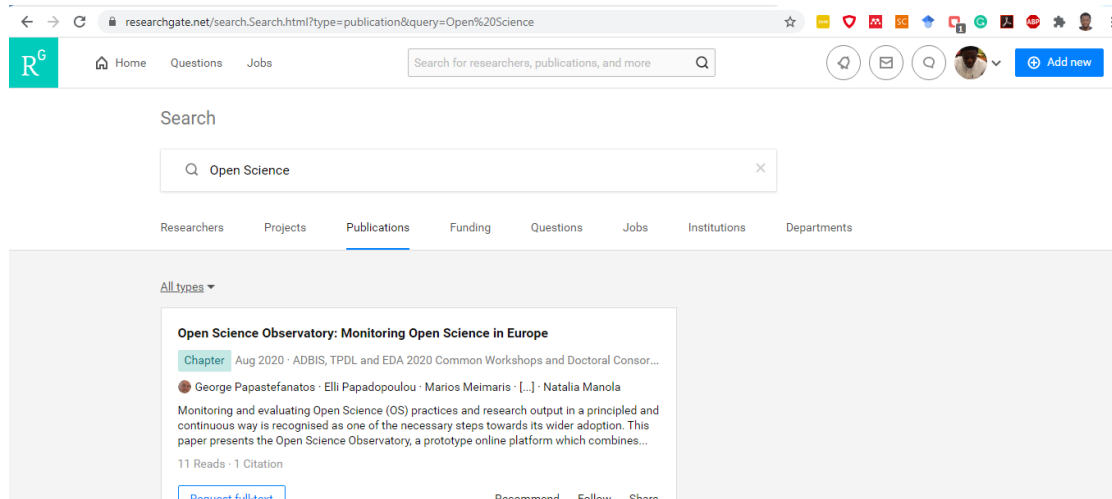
researchgate.net/search.Search.html?type=publication&query=Open%20Science

$R^G$ Home Questions Jobs Search for researchers, publications, and more Add new

Search

Open Science

Researchers Projects Publications Funding Questions Jobs Institutions Departments

All types

Open Science Observatory: Monitoring Open Science in Europe

Chapter Aug 2020 · ADBIS, TPDL and EDA 2020 Common Workshops and Doctoral Consor...

George Papastefanatos · Elli Papadopoulou · Marios Meimaris · [...] · Natalia Manola

Monitoring and evaluating Open Science (OS) practices and research output in a principled and continuous way is recognised as one of the necessary steps towards its wider adoption. This paper presents the Open Science Observatory, a prototype online platform which combines...

11 Reads · 1 Citation

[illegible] Recommend Follow Share